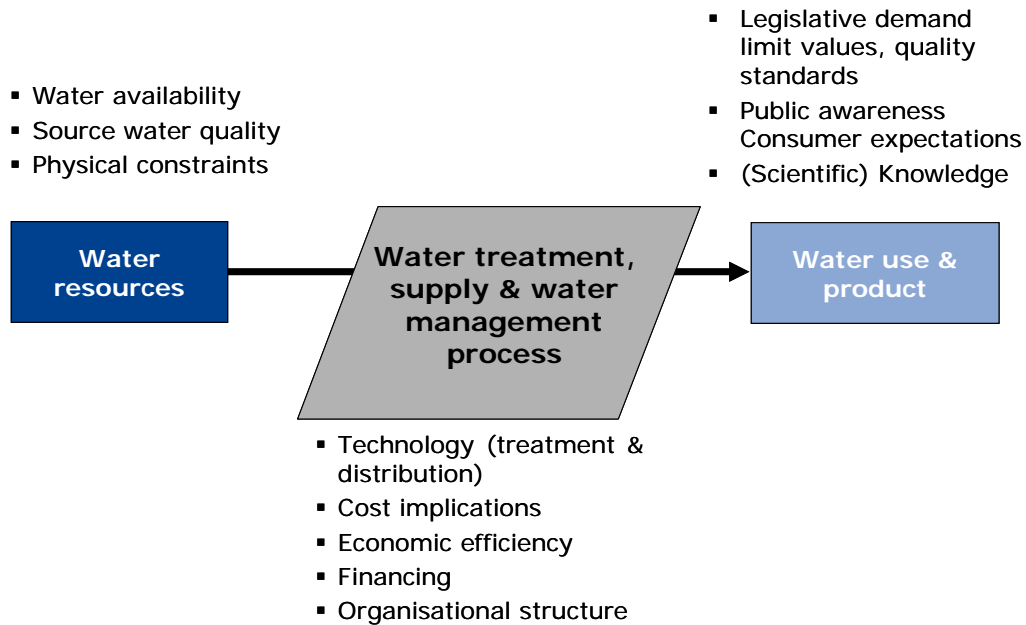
- Legislative demand limit values, quality standards
- Public awareness Consumer expectations
- (Scientific) Knowledge

- Water availability
- Source water quality
- Physical constraints

Water resources

Water treatment, supply & water management process

Water use & product

- Technology (treatment & distribution)
- Cost implications
- Economic efficiency
- Financing
- Organisational structure